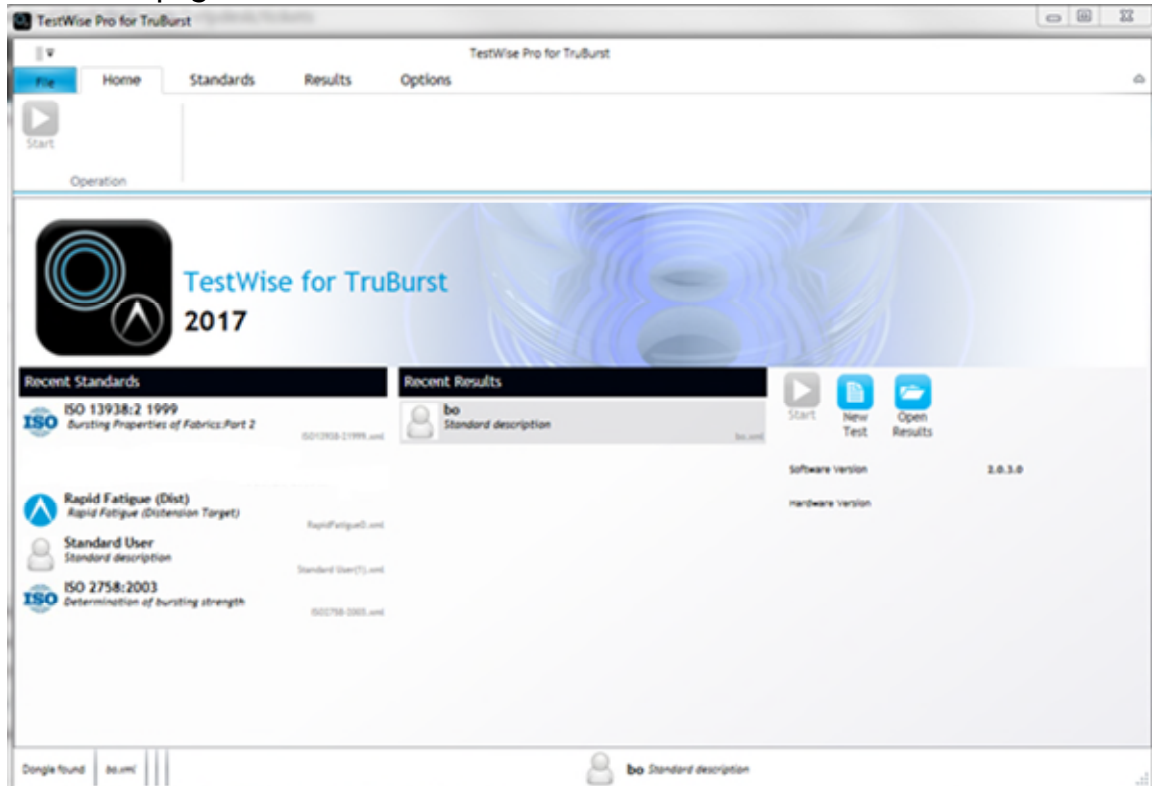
TestWise Pro for TruBurst

TestWise Pro for TruBurst

File
Home
Standards
Results
Options

Start
Operation

TestWise for TruBurst
2017

Recent Standards

ISO
ISO 13938:2 1999
Bursting Properties of Fabrics:Part 2
ISO13938-21999.xml

Rapid Fatigue (Dist)
Rapid Fatigue (Distension Target)
RapidFatigueD.xml

Standard User
Standard description
Standard User(1).xml

ISO
ISO 2758:2003
Determination of bursting strength
ISO2758-2003.xml

Recent Results

bo
Standard description
bo.xml

Start
New Test
Open Results

Software Version
2.0.3.0

Hardware Version

Dongle found
bo.xml

bo Standard description